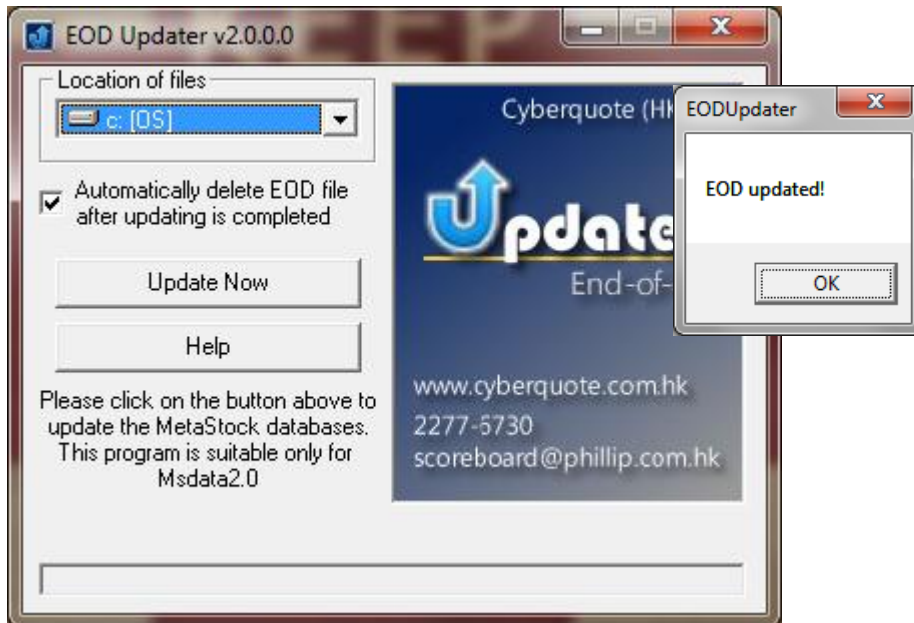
EOD Updater v2.0.0.0

Location of files

c: [OS]

Automatically delete EOD file after updating is completed

Update Now

Help

Please click on the button above to update the MetaStock databases. This program is suitable only for Msdata2.0

Cyberquote (HK

pdate

End-of-

www.cyberquote.com.hk
2277-6730
scoreboard@phillip.com.hk

EODUpdater

EOD updated!

OK